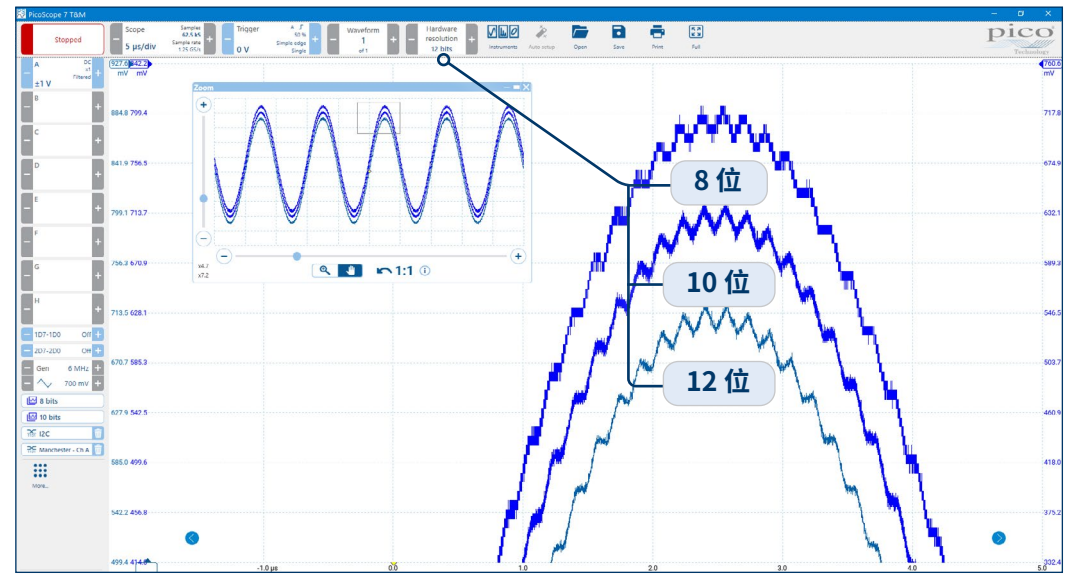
PicoScope 7 T&M

Stopped

Scope
5 µs/div
Samples 62.5 kS
Sample rate 1.25 GS/s

Trigger
0 V
A
50 %
Simple edge
Single

Waveform
1
of 1

Hardware resolution
12 bits

Instruments
Auto setup
Open
Save
Print
Full

pico Technology

A
DC
x1
Filtered
±1 V
B
C
D
E
F
G
H
1D7-1D0 Off
2D7-2D0 Off
Gen 6 MHz
700 mV
8 bits
10 bits
I2C
Manchester - Ch A
More...

927.6 842.2
mV mV
884.8 799.4
841.9 756.5
799.1 713.7
756.3 670.9
713.5 628.1
670.7 585.3
627.9 542.5
585.0 499.6
542.2 456.8
499.4 414.0

760.6
mV
717.8
674.9
632.1
589.3
546.5
503.7
460.9
418.0
375.2
332.4

Zoom
x4.7
x7.2
1:1

8 位
10 位
12 位

-1.0 µs
0.0
1.0
2.0
3.0
4.0
5.0